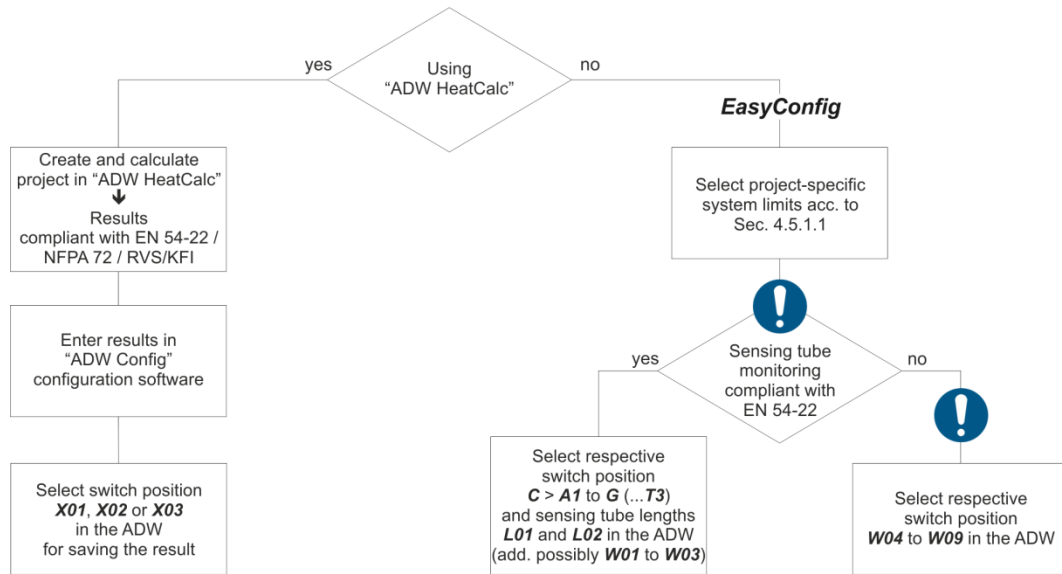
Using "ADW HeatCalc"

yes

no

Create and calculate project in "ADW HeatCalc"
➜
Results compliant with EN 54-22 / NFPA 72 / RVS/KFI

Enter results in "ADW Config" configuration software

Select switch position ***X01***, ***X02*** or ***X03*** in the ADW for saving the result

***EasyConfig***

Select project-specific system limits acc. to Sec. 4.5.1.1

!

Sensing tube monitoring compliant with EN 54-22

yes

no

!

Select respective switch position ***C*** > ***A1*** to ***G*** (...***T3***) and sensing tube lengths ***L01*** and ***L02*** in the ADW (add. possibly ***W01*** to ***W03***)

Select respective switch position ***W04*** to ***W09*** in the ADW